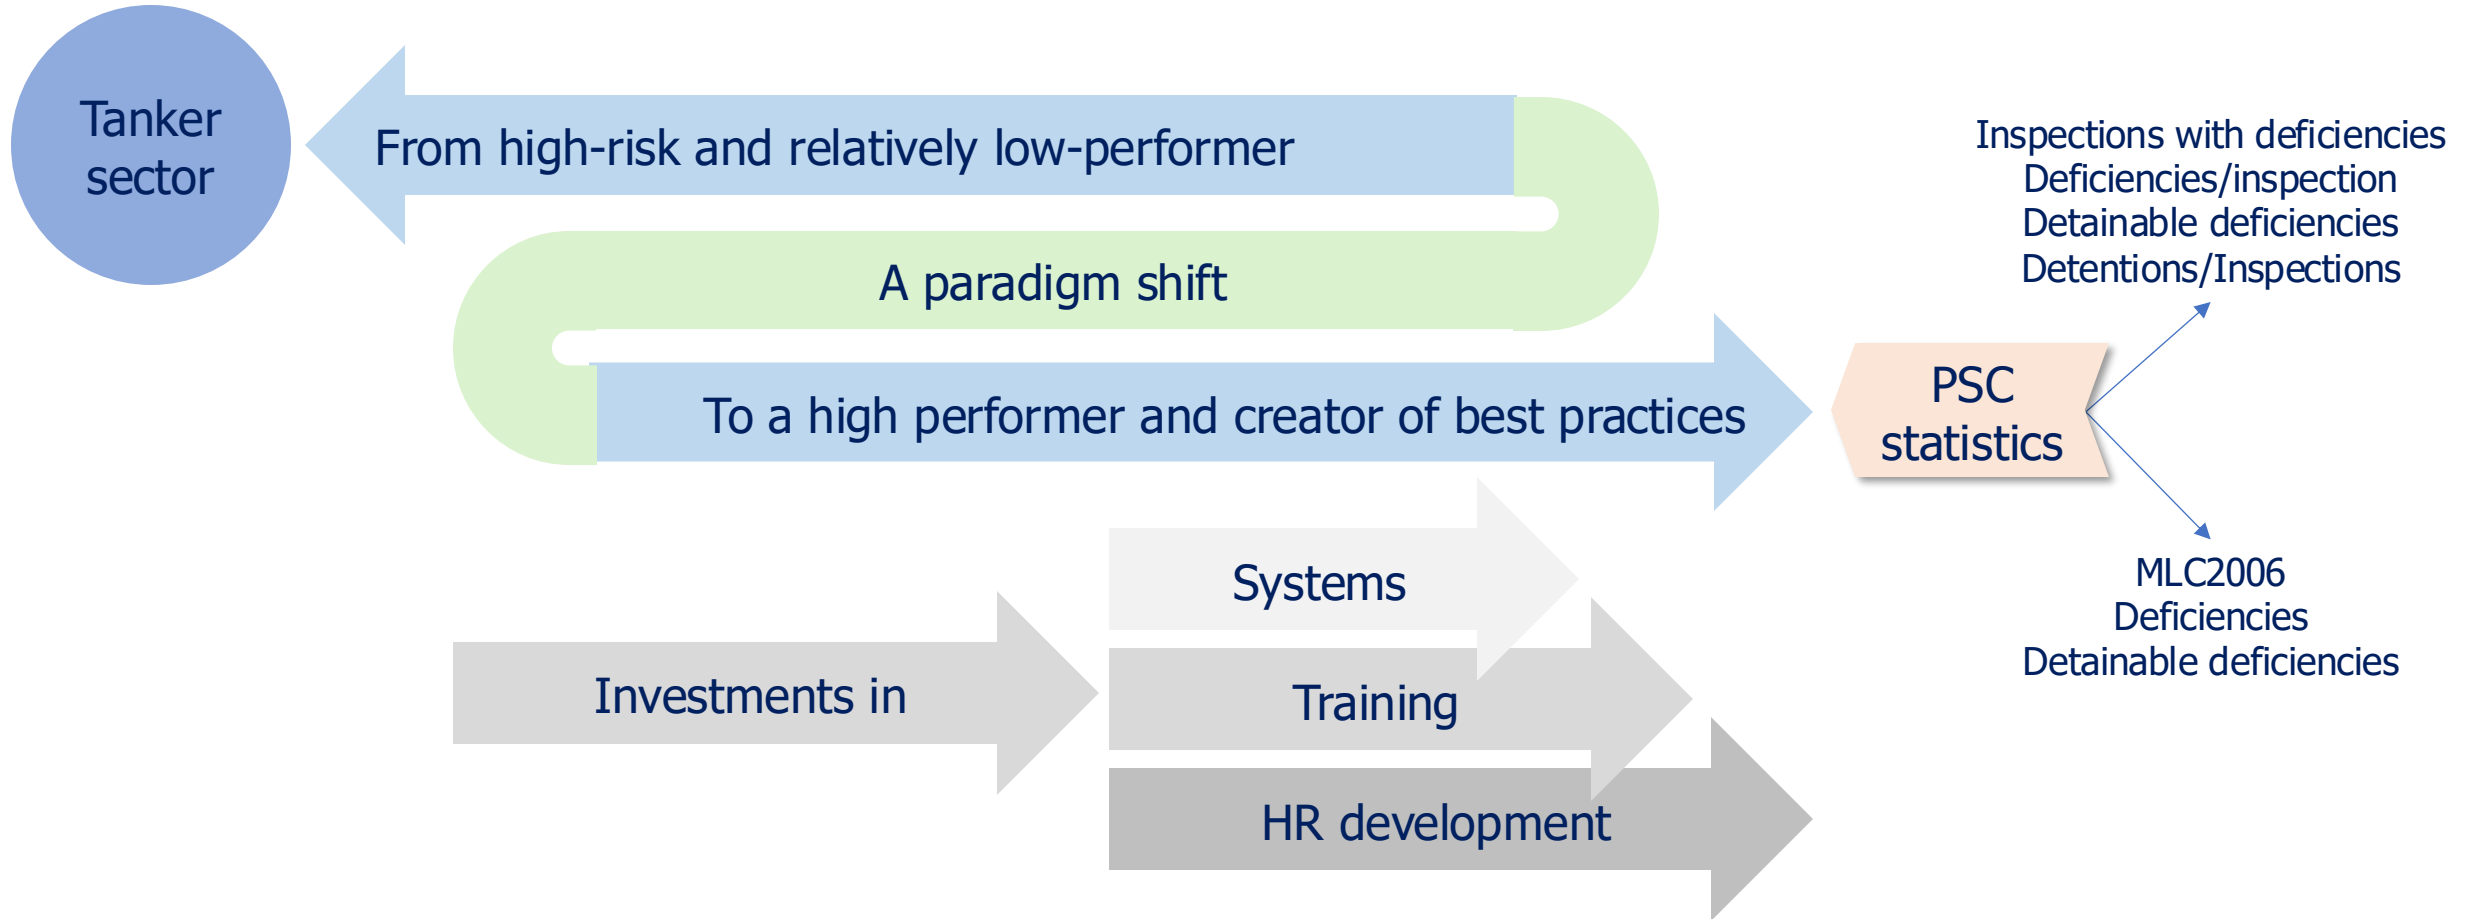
Tanker sector

From high-risk and relatively low-performer

A paradigm shift

To a high performer and creator of best practices

PSC statistics

Inspections with deficiencies
Deficiencies/inspection
Detainable deficiencies
Detentions/Inspections

MLC2006
Deficiencies
Detainable deficiencies

Investments in

Systems

Training

HR development